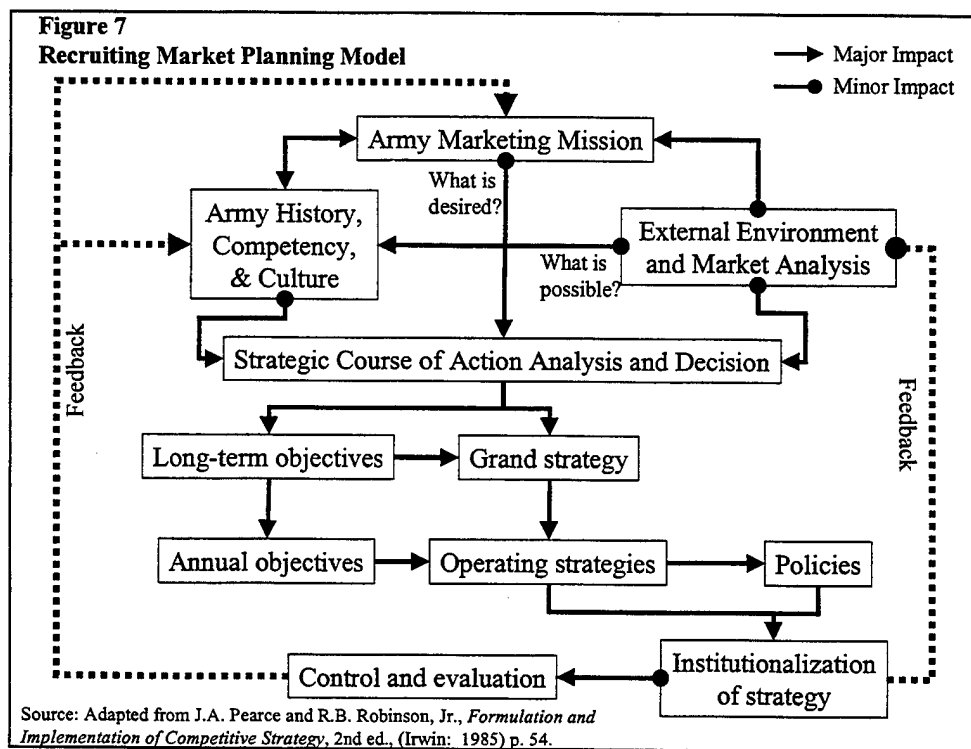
**Figure 7**
**Recruiting Market Planning Model**

Major Impact
Minor Impact

Army Marketing Mission

What is desired?

Army History, Competency, & Culture

External Environment and Market Analysis

What is possible?

Feedback

Strategic Course of Action Analysis and Decision

Feedback

Long-term objectives

Grand strategy

Annual objectives

Operating strategies

Policies

Control and evaluation

Institutionalization of strategy

Source: Adapted from J.A. Pearce and R.B. Robinson, Jr., *Formulation and Implementation of Competitive Strategy*, 2nd ed., (Irwin: 1985) p. 54.